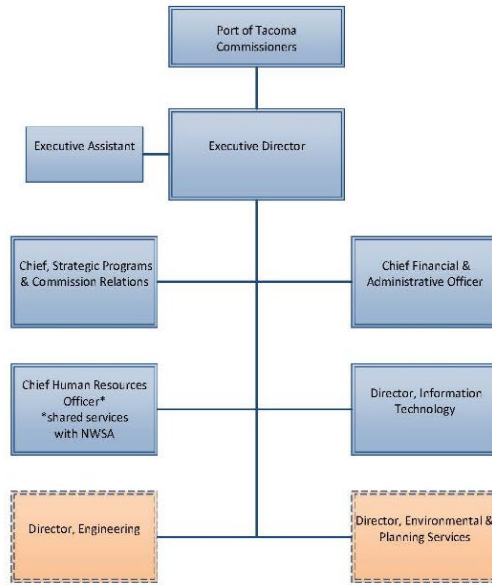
Port of Tacoma Commissioners

Executive Assistant

Executive Director

Chief, Strategic Programs & Commission Relations

Chief Financial & Administrative Officer

Chief Human Resources Officer*
*shared services with NWSA

Director, Information Technology

Director, Engineering

Director, Environmental & Planning Services